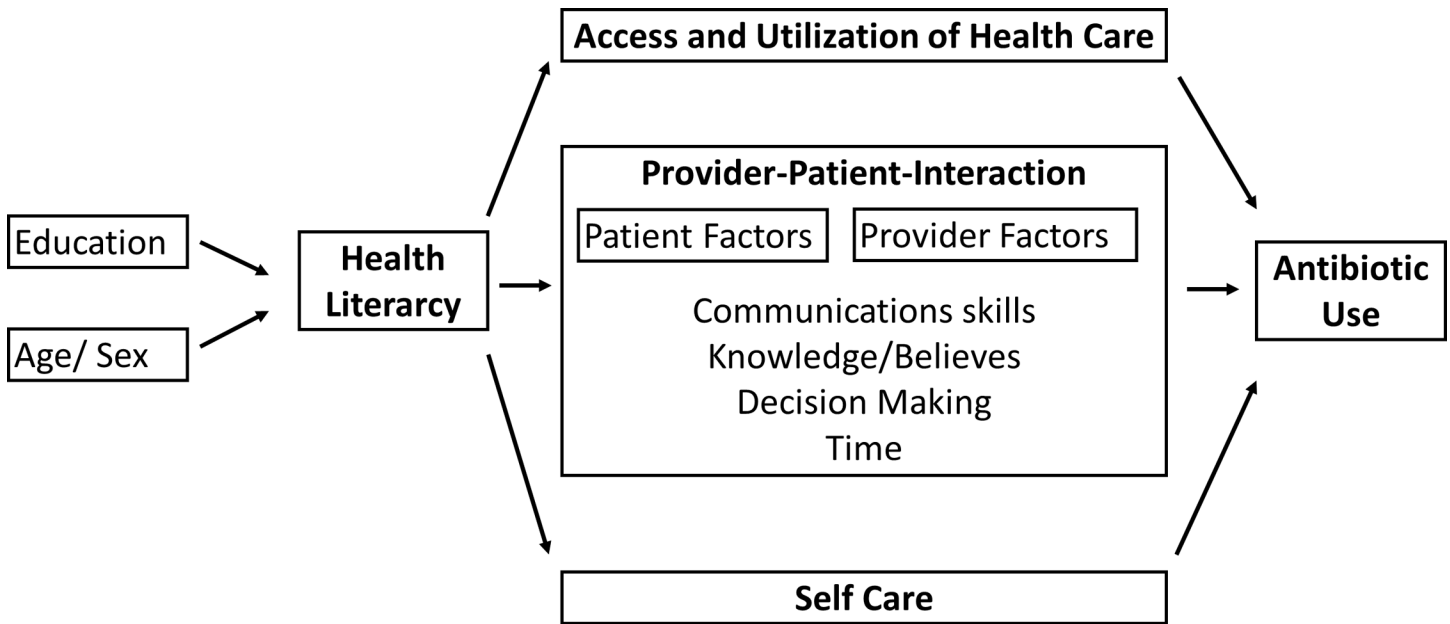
Education

Age/ Sex

Health Literacy

Access and Utilization of Health Care

Provider-Patient-Interaction

Patient Factors

Provider Factors

Communications skills
Knowledge/Believes
Decision Making
Time

Self Care

Antibiotic Use